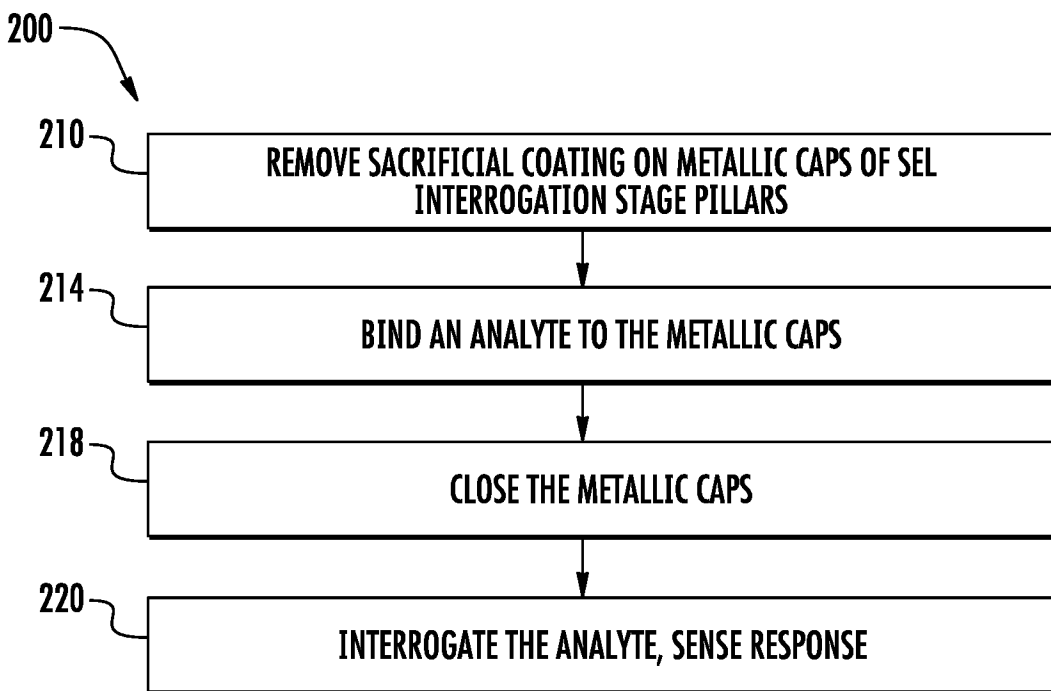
200

210

REMOVE SACRIFICIAL COATING ON METALLIC CAPS OF SEL INTERROGATION STAGE PILLARS

214

BIND AN ANALYTE TO THE METALLIC CAPS

218

CLOSE THE METALLIC CAPS

220

INTERROGATE THE ANALYTE, SENSE RESPONSE